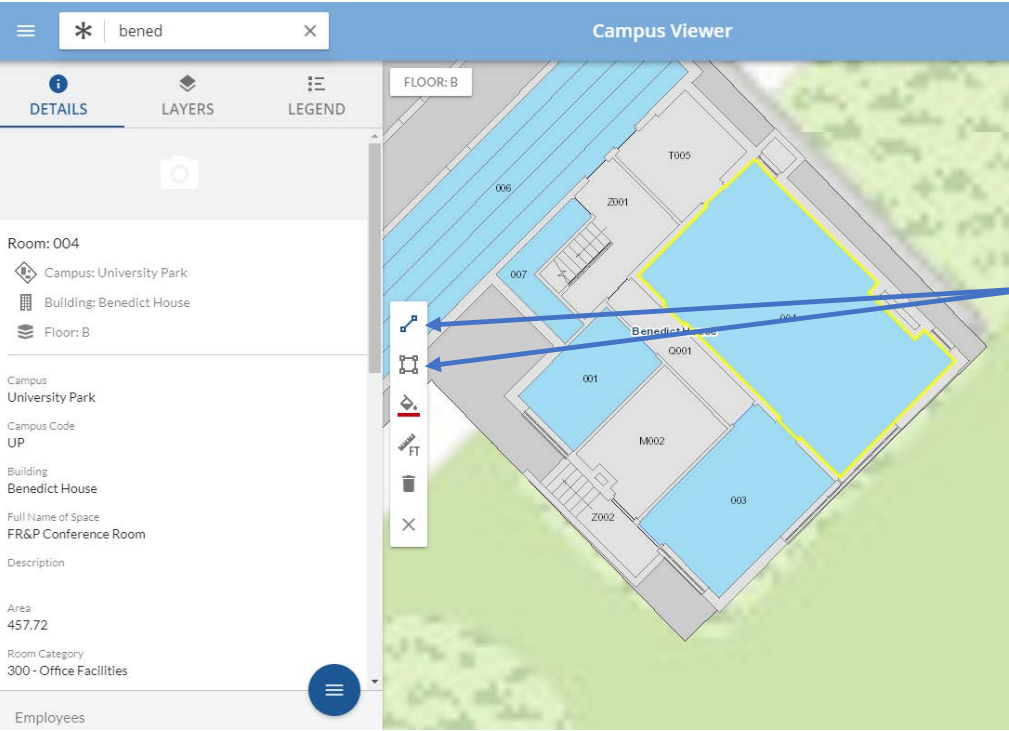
bened

Campus Viewer

DETAILS LAYERS LEGEND

Room: 004
Campus: University Park
Building: Benedict House
Floor: B

Campus
University Park

Campus Code
UP

Building
Benedict House

Full Name of Space
FR&P Conference Room

Description

Area
457.72

Room Category
300 - Office Facilities

Employees

FLOOR: B

T005
006
Z001
007
Benedict House
004
Q001
001
M002
003
Z002

FT